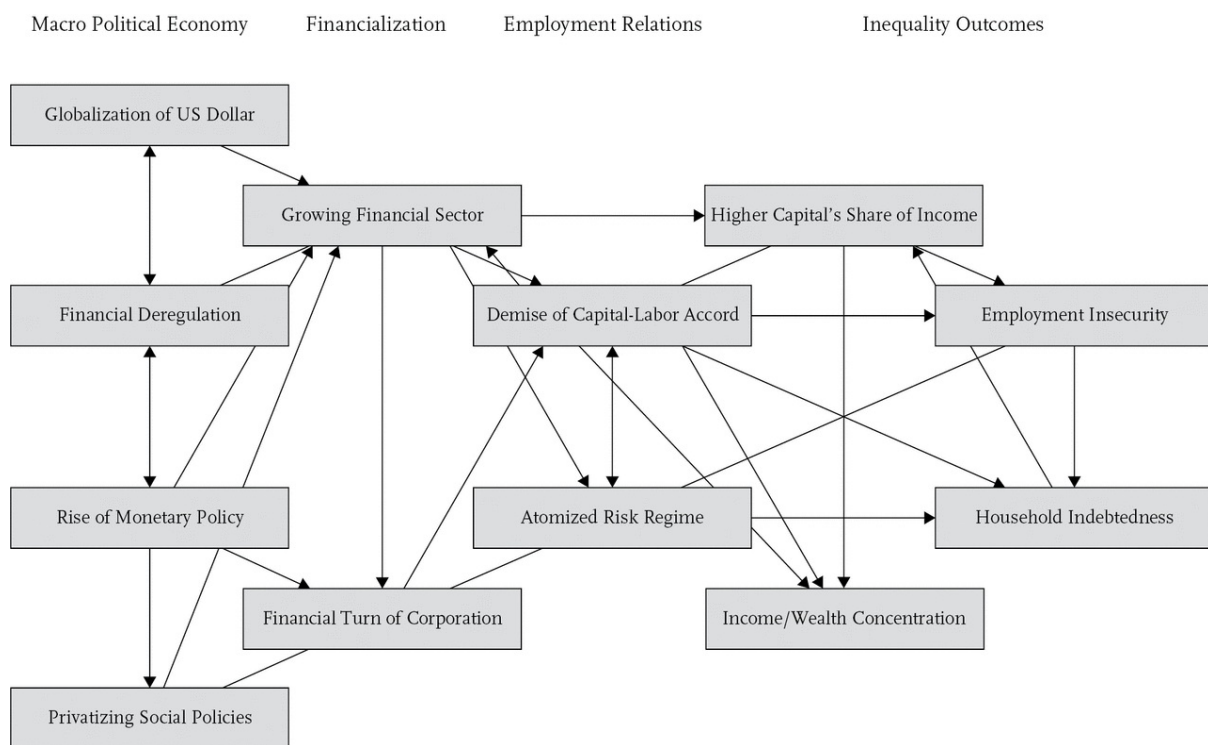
Macro Political Economy

Financialization

Employment Relations

Inequality Outcomes

Globalization of US Dollar

Growing Financial Sector

Higher Capital's Share of Income

Financial Deregulation

Demise of Capital-Labor Accord

Employment Insecurity

Rise of Monetary Policy

Atomized Risk Regime

Household Indebtedness

Financial Turn of Corporation

Income/Wealth Concentration

Privatizing Social Policies